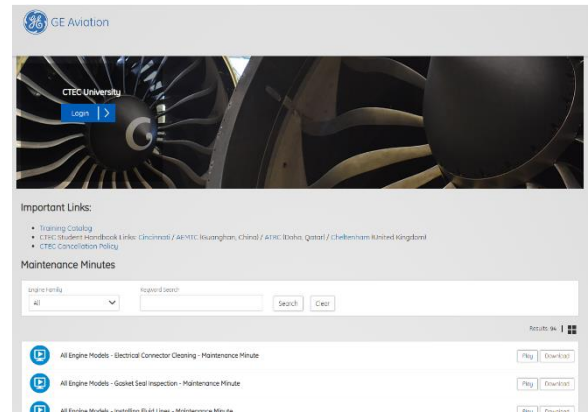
GE Aviation

CTEC University

Login

Important Links:

- Training Catalog
- CTEC Student Handbook Links: Cincinnati / AEMTC (Guangzhou, China) / ATRC (Doha, Qatar) / Cheltenham (United Kingdom)
- CTEC Cancellation Policy

Maintenance Minutes

Engine Family
All

Keyword Search

Search Clear

Results: 94

All Engine Models - Electrical Connector Cleaning - Maintenance Minute Play Download

All Engine Models - Gasket Seal Inspection - Maintenance Minute Play Download

All Engine Models - Installing Fluid Lines - Maintenance Minute Play Download